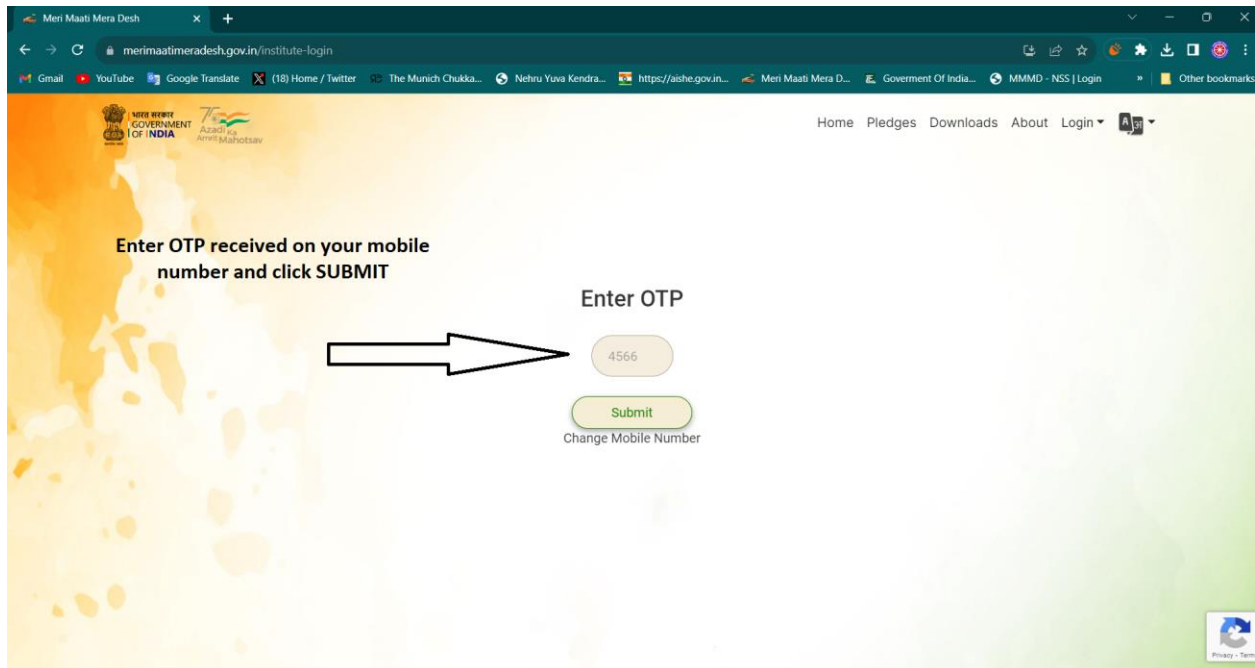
Meri Maati Mera Desh
merimaatimeradesh.gov.in/institute-login
Gmail YouTube Google Translate (18) Home / Twitter The Munich Chukka... Nehru Yuva Kendra... https://aishe.gov.in... Meri Maati Mera D... Goverment Of India... MMMD - NSS | Login » Other bookmarks

भारत सरकार GOVERNMENT OF INDIA
75 Azadi Ka Amrit Mahotsav

Home Pledges Downloads About Login

Enter OTP received on your mobile number and click SUBMIT

Enter OTP

4566

Submit

Change Mobile Number

Privacy - Terms